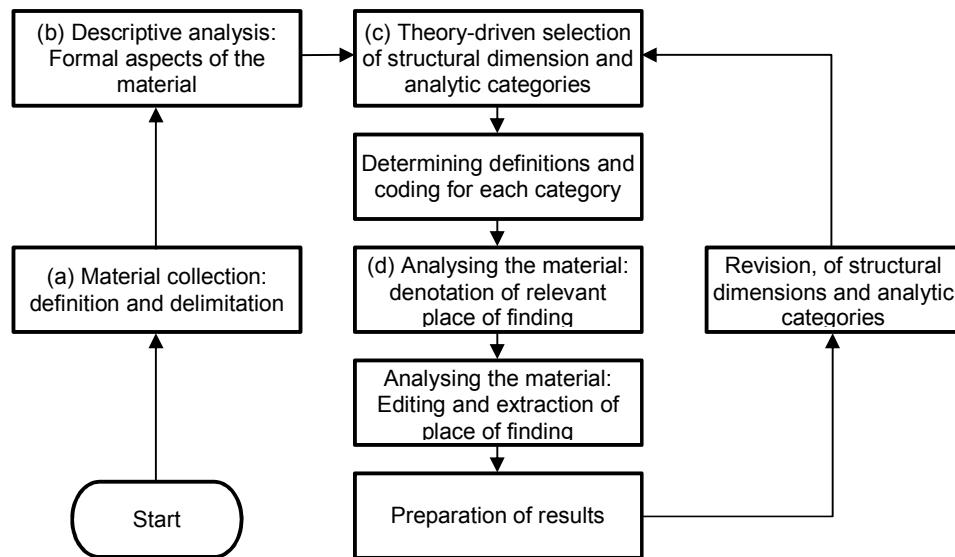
(b) Descriptive analysis: Formal aspects of the material

(c) Theory-driven selection of structural dimension and analytic categories

Determining definitions and coding for each category

(a) Material collection: definition and delimitation

(d) Analysing the material: denotation of relevant place of finding

Revision, of structural dimensions and analytic categories

Analysing the material: Editing and extraction of place of finding

Start

Preparation of results